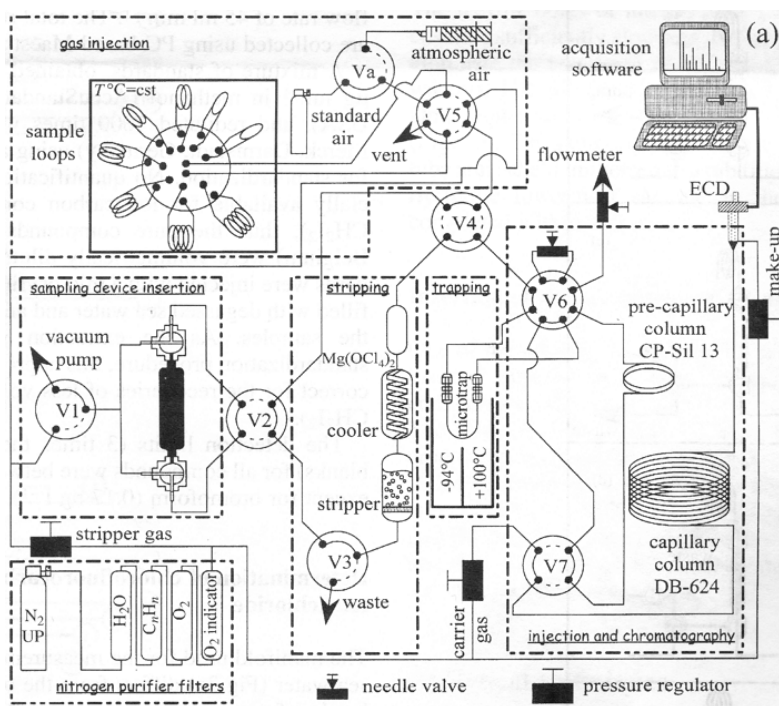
(a)

gas injection

Va

atmospheric air

$T$°C=cst

sample loops

standard air

V5

vent

acquisition software

flowmeter

ECD

make-up

V4

sampling device insertion

vacuum pump

V1

V2

stripping

$Mg(OCl_4)_2$

cooler

stripper

V3

waste

trapping

microtrap

-94°C

+100°C

V6

pre-capillary column CP-Sil 13

capillary column DB-624

V7

carrier gas

injection and chromatography

stripper gas

$N_2$ UP

$H_2O$

$C_nH_n$

$O_2$

$O_2$ indicator

nitrogen purifier filters

needle valve

pressure regulator